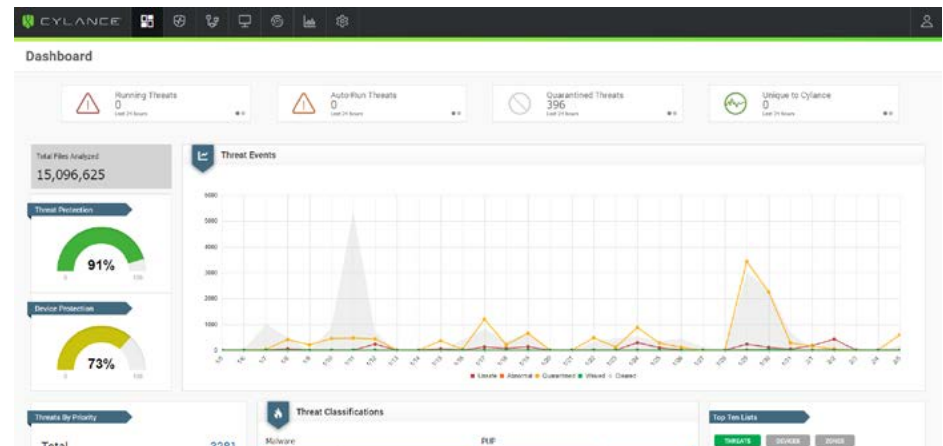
CYLANCE

Dashboard

Running Threats
0
Last 24 hours

Auto-Run Threats
0
Last 24 hours

Quarantined Threats
396
Last 24 hours

Unique to Cylance
0
Last 24 hours

Total Files Analyzed
15,096,625

Threat Protection
91%
0 100

Device Protection
73%
0 100

Threat Events

6000
5000
4000
3000
2000
1000
0

■ Unsafe ■ Abnormal ■ Quarantined ■ Waived ■ Cleared

Threats By Priority
Total 2281

Threat Classifications
Malware
PUP

Top Ten Lists
THREATS DEVICES ZONES